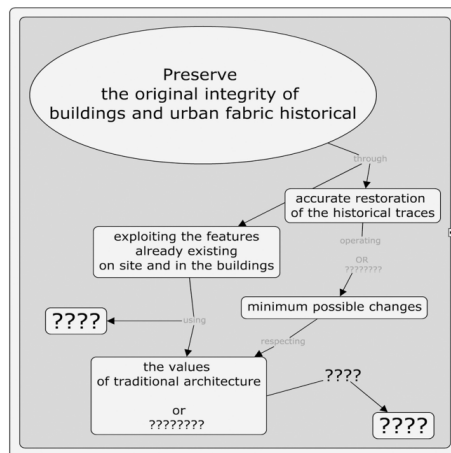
Preserve
the original integrity of
buildings and urban fabric historical

through

accurate restoration
of the historical traces

exploiting the features
already existing
on site and in the buildings

operating

OR
????????

minimum possible changes

????

using

respecting

the values
of traditional architecture

or
????????

????

????